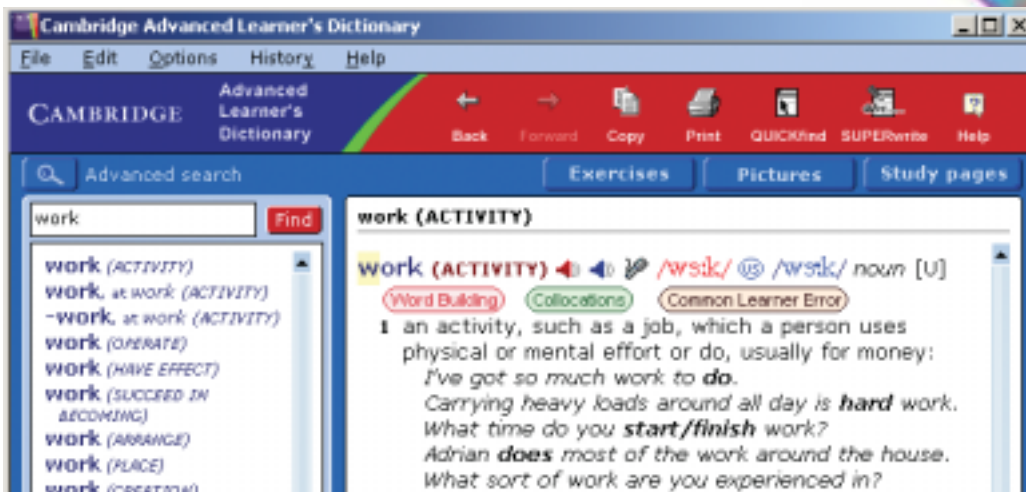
Cambridge Advanced Learner's Dictionary

File Edit Options History Help

CAMBRIDGE Advanced Learner's Dictionary

Back Forward Copy Print QUICKfind SUPERwrite Help

Advanced search

Exercises Pictures Study pages

work Find

work (ACTIVITY)
work, at work (ACTIVITY)
-work, at work (ACTIVITY)
work (OPERATE)
work (HAVE EFFECT)
work (SUCCEED IN BECOMING)
work (ARRANGE)
work (PLACE)
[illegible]

work (ACTIVITY)

work (ACTIVITY) /wɜːk/ US /wɝːk/ noun [U]

Word Building Collocations Common Learner Error

1 an activity, such as a job, which a person uses physical or mental effort or do, usually for money:
I've got so much work to **do**.
Carrying heavy loads around all day is **hard** work.
What time do you **start/finish** work?
Adrian **does** most of the work around the house.
What sort of work are you experienced in?